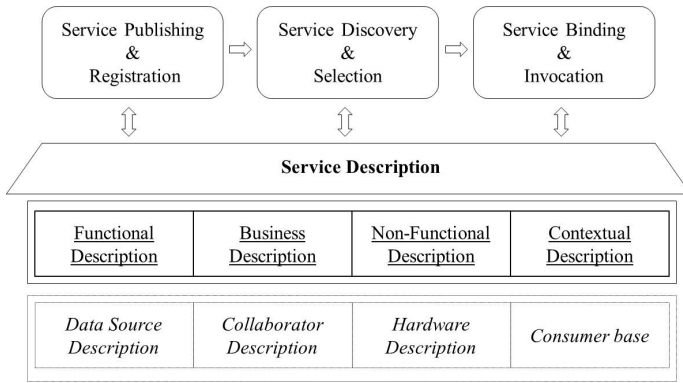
Service Publishing & Registration

Service Discovery & Selection

Service Binding & Invocation

Service Description

| Functional Description | Business Description | Non-Functional Description | Contextual Description |
|---|---|---|---|

| *Data Source Description* | *Collaborator Description* | *Hardware Description* | *Consumer base* |
|---|---|---|---|